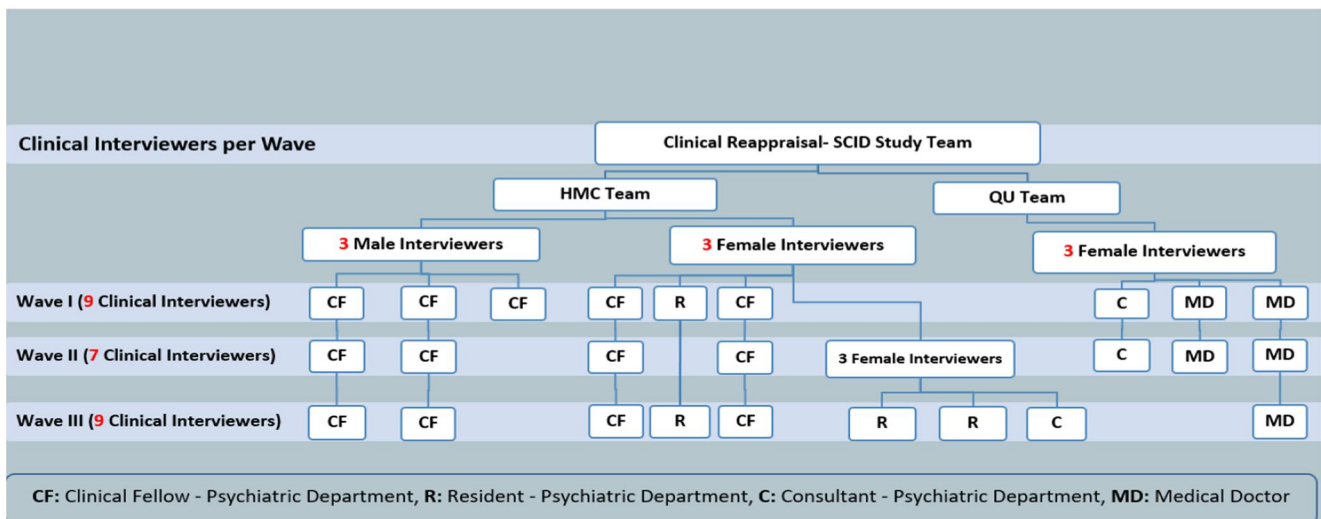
Clinical Interviewers per Wave

Clinical Reappraisal- SCID Study Team

HMC Team

QU Team

3 Male Interviewers

3 Female Interviewers

3 Female Interviewers

Wave I (9 Clinical Interviewers)

CF CF CF CF R CF C MD MD

Wave II (7 Clinical Interviewers)

CF CF CF CF

3 Female Interviewers

C MD MD

Wave III (9 Clinical Interviewers)

CF CF CF R CF R R C MD

CF: Clinical Fellow - Psychiatric Department, R: Resident - Psychiatric Department, C: Consultant - Psychiatric Department, MD: Medical Doctor